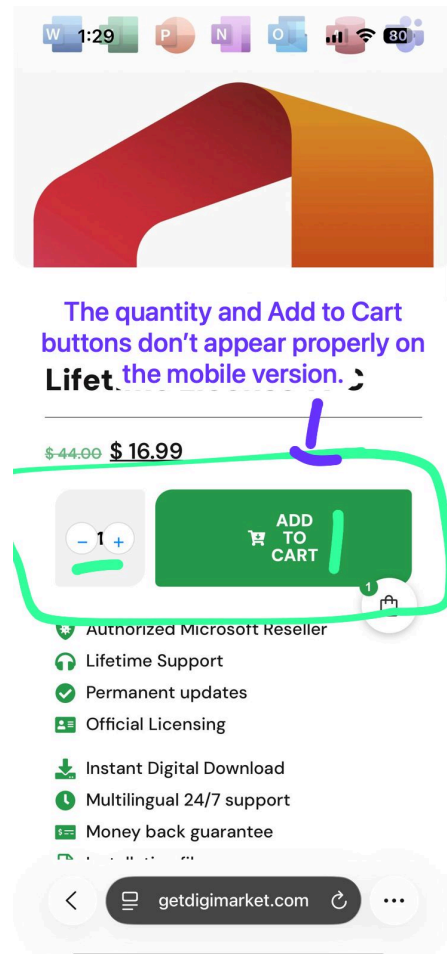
1:29

80

The quantity and Add to Cart buttons don't appear properly on the mobile version.

Lift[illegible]

$ 44.00 $ 16.99

− 1 +

ADD TO CART

1

Authorized Microsoft Reseller

Lifetime Support

Permanent updates

Official Licensing

Instant Digital Download

Multilingual 24/7 support

Money back guarantee

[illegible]

getdigimarket.com